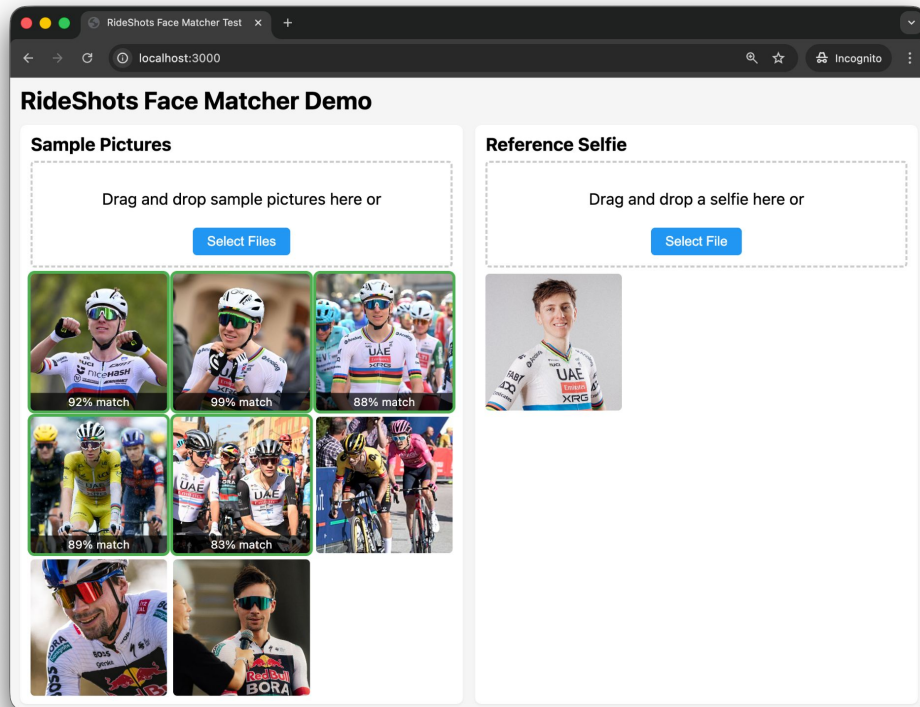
RideShots Face Matcher Test ×
+
localhost:3000
Incognito

RideShots Face Matcher Demo

Sample Pictures

Drag and drop sample pictures here or

Select Files

niceHASH
92% match

99% match

UAE
XRG
88% match

UAE
89% match

UAE
UAE
83% match

BORA
BOSS

Red Bull
BORA

Reference Selfie

Drag and drop a selfie here or

Select File

UAE
Emirates
XRG